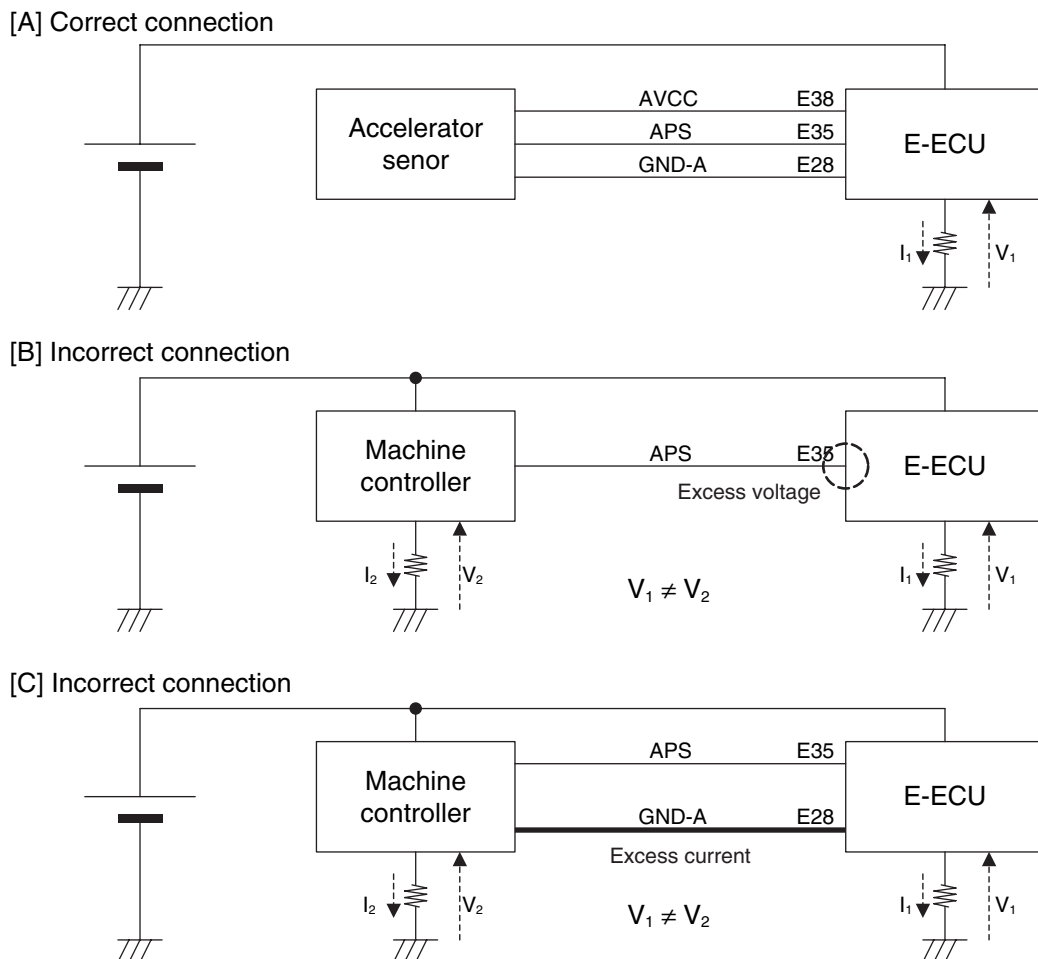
[A] Correct connection

Accelerator senor

AVCC E38

APS E35

GND-A E28

E-ECU

$I_1$

$V_1$

[B] Incorrect connection

Machine controller

APS E35

Excess voltage

E-ECU

$I_2$

$V_2$

$V_1 \neq V_2$

$I_1$

$V_1$

[C] Incorrect connection

Machine controller

APS E35

GND-A E28

Excess current

E-ECU

$I_2$

$V_2$

$V_1 \neq V_2$

$I_1$

$V_1$